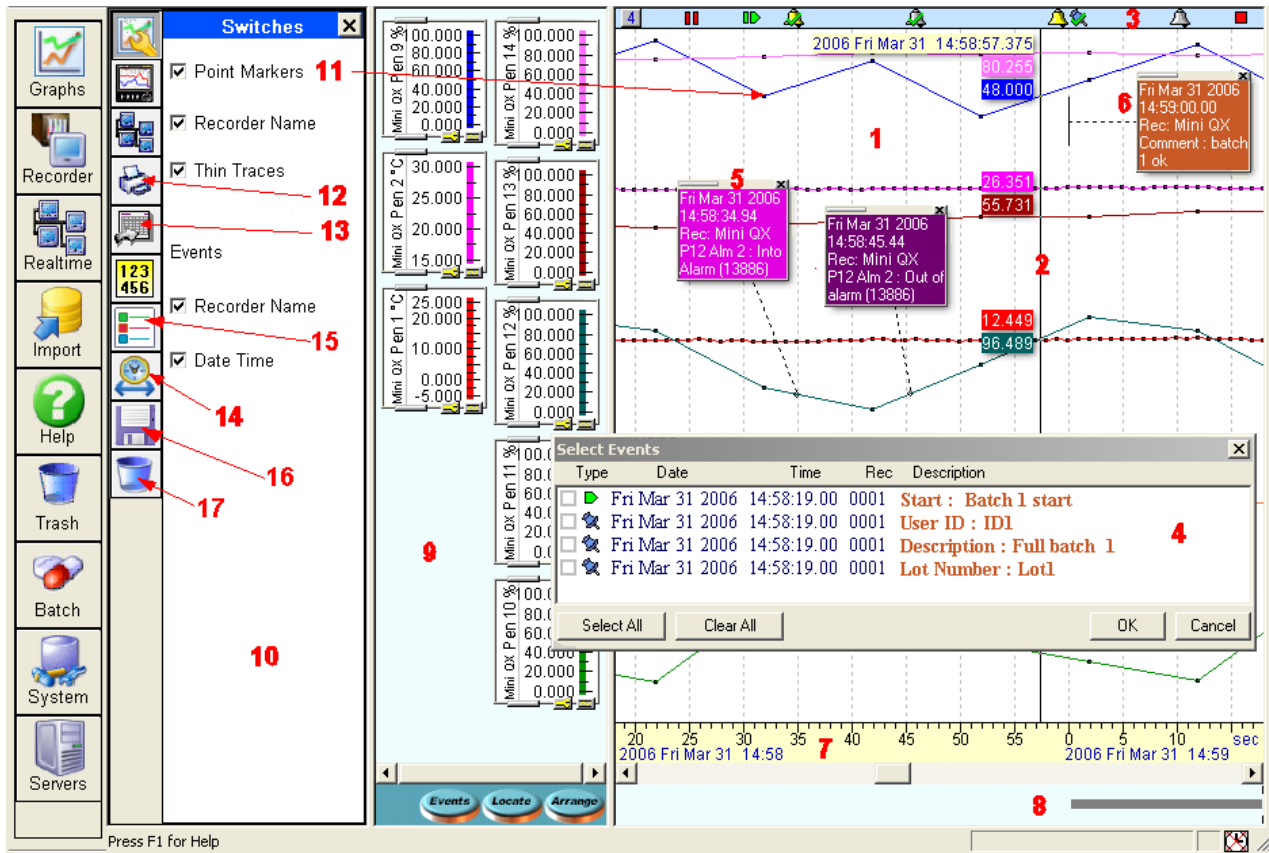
Graphs
Recorder
Realtime
Import
Help
Trash
Batch
System
Servers

123
456

Switches
☑ Point Markers 11
☑ Recorder Name
☑ Thin Traces
12
13
Events
☑ Recorder Name
15
☑ Date Time
14
16
17
10

Mini QX Pen 9 %
100.000
80.000
60.000
40.000
20.000
0.000

Mini QX Pen 14 %
100.000
80.000
60.000
40.000
20.000
0.000

Mini QX Pen 2 °C
30.000
25.000
20.000
15.000

Mini QX Pen 13 %
100.000
80.000
60.000
40.000
20.000
0.000

Mini QX Pen 1 °C
25.000
20.000
10.000
0.000
-5.000

Mini QX Pen 12 %
100.000
80.000
60.000
40.000
20.000
0.000

Mini QX Pen 11 %
100.000
80.000
60.000
40.000
20.000
0.000

Mini QX Pen 10 %
100.000
80.000
60.000
40.000
20.000
0.000

9

Events Locate Arrange

4
3
2006 Fri Mar 31 14:58:57.375
80.255
48.000
1
Fri Mar 31 2006
14:59:00.00
Rec: Mini QX
Comment : batch 1 ok
6
5
Fri Mar 31 2006
14:58:34.94
Rec: Mini QX
P12 Alm 2 : Into Alarm (13886)
Fri Mar 31 2006
14:58:45.44
Rec: Mini QX
P12 Alm 2 : Out of alarm (13886)
26.351
55.731
2
12.449
96.489

Select Events
| Type | Date | Time | Rec | Description |
|---|---|---|---|---|
| | Fri Mar 31 2006 | 14:58:19.00 | 0001 | Start : Batch 1 start |
| | Fri Mar 31 2006 | 14:58:19.00 | 0001 | User ID : ID1 |
| | Fri Mar 31 2006 | 14:58:19.00 | 0001 | Description : Full batch 1 |
| | Fri Mar 31 2006 | 14:58:19.00 | 0001 | Lot Number : Lot1 |
4
Select All Clear All OK Cancel

20 25 30 35 40 45 50 55 0 5 10 sec
2006 Fri Mar 31 14:58 7 2006 Fri Mar 31 14:59
8

Press F1 for Help